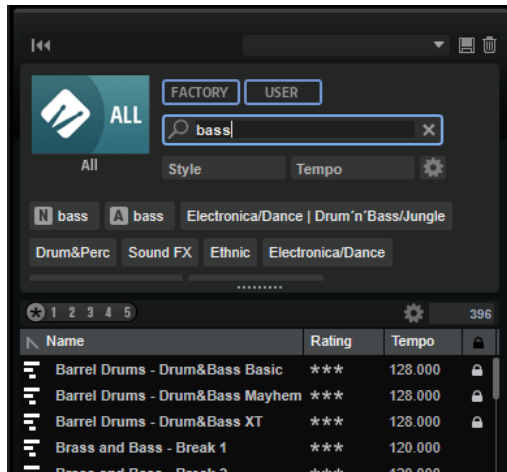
ALL

All

FACTORY USER

bass

Style Tempo

N bass A bass Electronica/Dance | Drum'n'Bass/Jungle

Drum&Perc Sound FX Ethnic Electronica/Dance

1 2 3 4 5

396

| Name | Rating | Tempo |
|---|---|---|
| Barrel Drums - Drum&Bass Basic | *** | 128.000 |
| Barrel Drums - Drum&Bass Mayhem | *** | 128.000 |
| Barrel Drums - Drum&Bass XT | *** | 128.000 |
| Brass and Bass - Break 1 | *** | 120.000 |
| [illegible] | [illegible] | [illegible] |